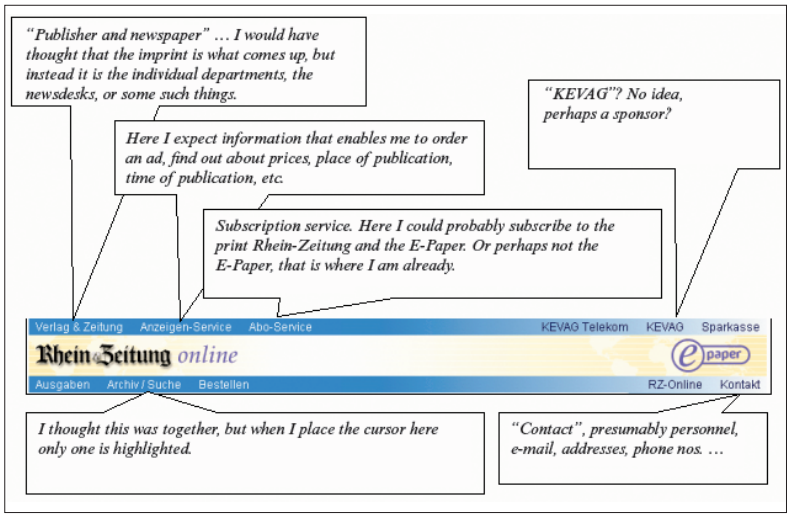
"Publisher and newspaper" … I would have thought that the imprint is what comes up, but instead it is the individual departments, the newsdesks, or some such things.

Here I expect information that enables me to order an ad, find out about prices, place of publication, time of publication, etc.

"KEVAG"? No idea, perhaps a sponsor?

Subscription service. Here I could probably subscribe to the print Rhein-Zeitung and the E-Paper. Or perhaps not the E-Paper, that is where I am already.

Verlag & Zeitung Anzeigen-Service Abo-Service KEVAG Telekom KEVAG Sparkasse

Rhein-Zeitung online e paper

Ausgaben Archiv / Suche Bestellen RZ-Online Kontakt

I thought this was together, but when I place the cursor here only one is highlighted.

"Contact", presumably personnel, e-mail, addresses, phone nos. …